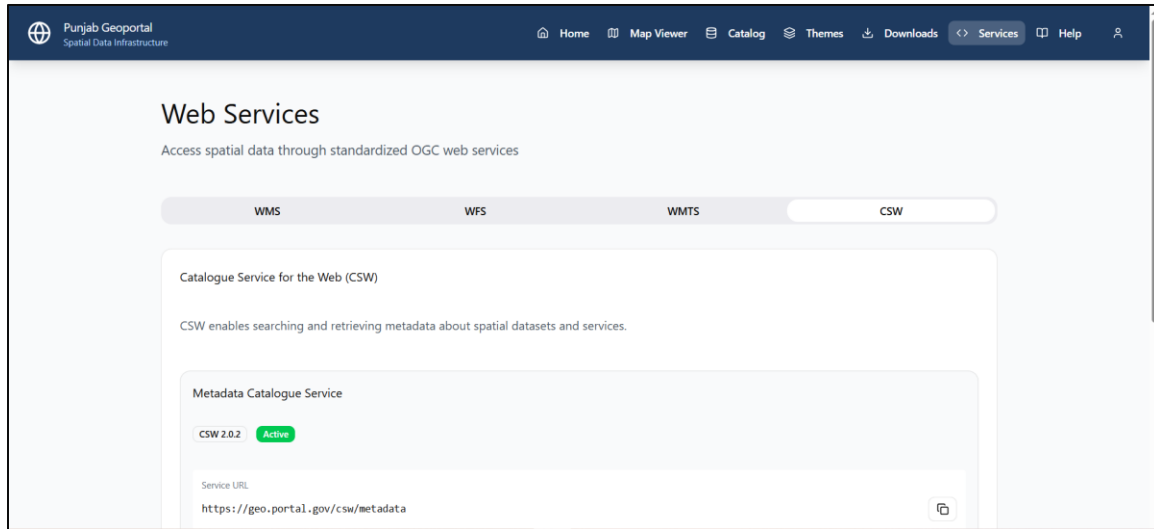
Punjab Geoportal
Spatial Data Infrastructure

Home Map Viewer Catalog Themes Downloads <> Services Help

Web Services

Access spatial data through standardized OGC web services

| WMS | WFS | WMTS | CSW |
|---|---|---|---|

Catalogue Service for the Web (CSW)

CSW enables searching and retrieving metadata about spatial datasets and services.

Metadata Catalogue Service

CSW 2.0.2 Active

Service URL

https://geo.portal.gov/csw/metadata